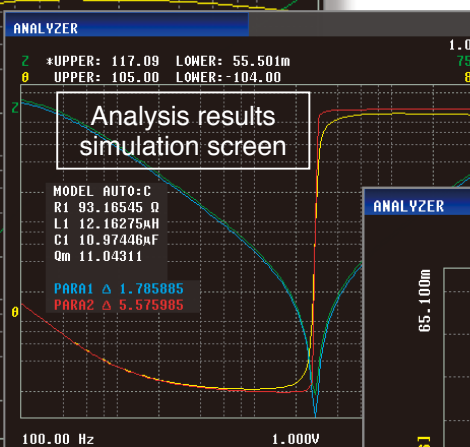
ANALYZER

Z *UPPER: 117.09 LOWER: 55.501m
θ UPPER: 105.00 LOWER:-104.00

Z

Analysis results simulation screen

MODEL AUTO:C
R1 93.16545 Ω
L1 12.16275mH
C1 10.97446nF
Qm 11.04311

PARA1 Δ 1.785885
PARA2 Δ 5.575985

θ

100.00 Hz
1.000V

ANALYZER

65.100m

1.0
75
8